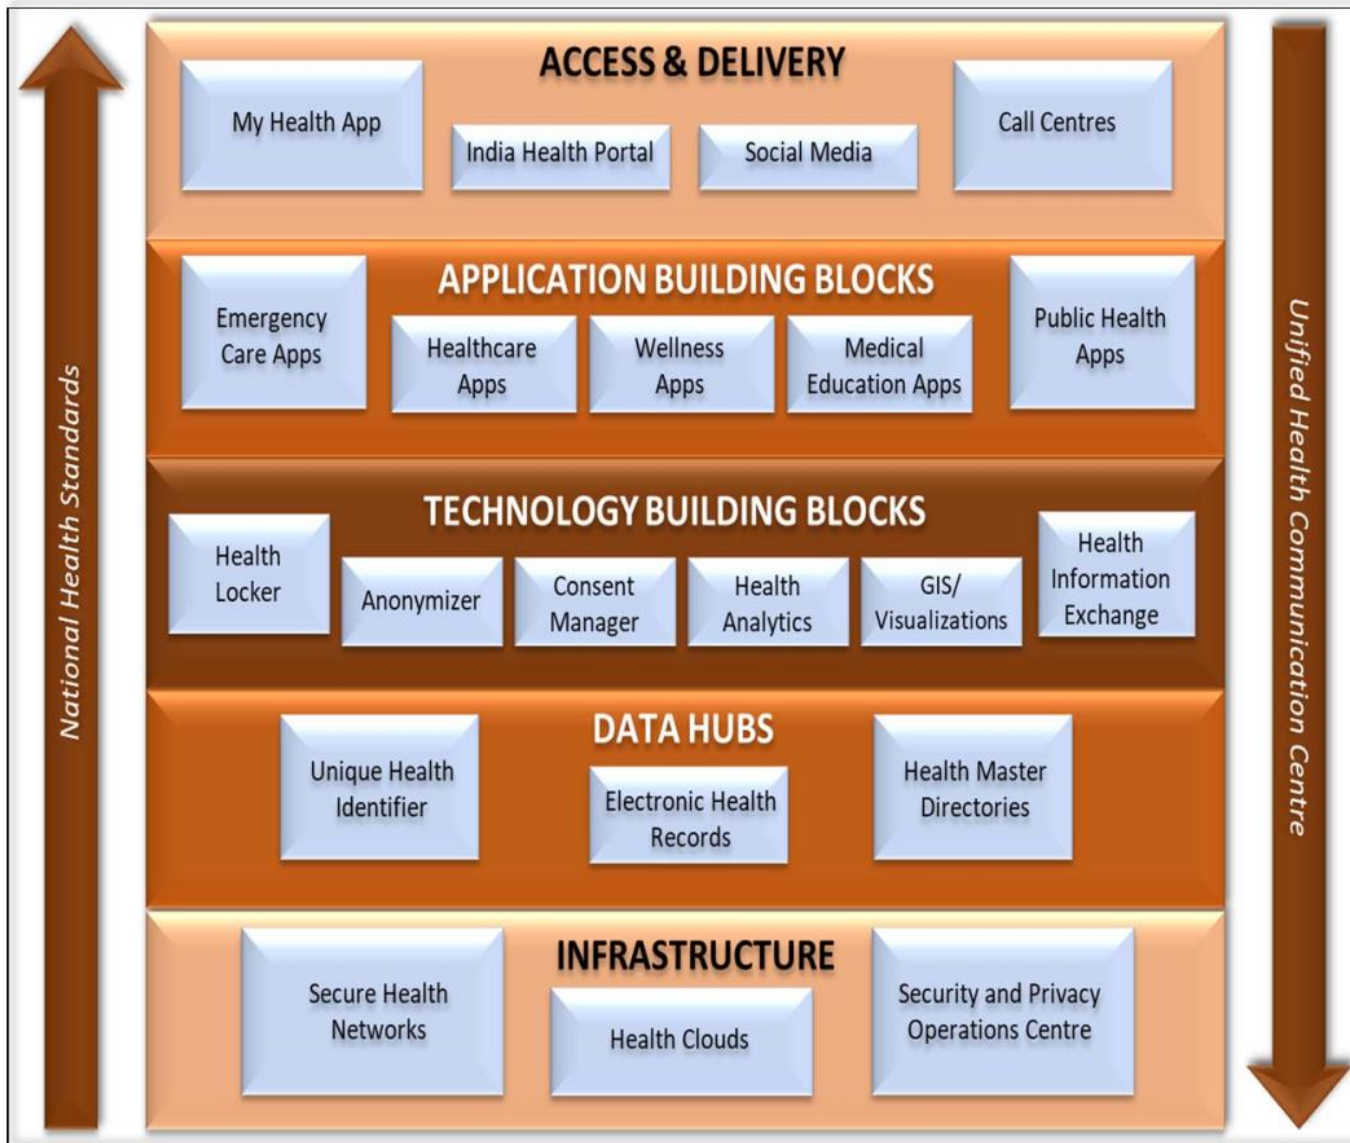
National Health Standards

ACCESS & DELIVERY

My Health App

India Health Portal

Social Media

Call Centres

APPLICATION BUILDING BLOCKS

Emergency Care Apps

Healthcare Apps

Wellness Apps

Medical Education Apps

Public Health Apps

TECHNOLOGY BUILDING BLOCKS

Health Locker

Anonymizer

Consent Manager

Health Analytics

GIS/ Visualizations

Health Information Exchange

DATA HUBS

Unique Health Identifier

Electronic Health Records

Health Master Directories

INFRASTRUCTURE

Secure Health Networks

Health Clouds

Security and Privacy Operations Centre

Unified Health Communication Centre